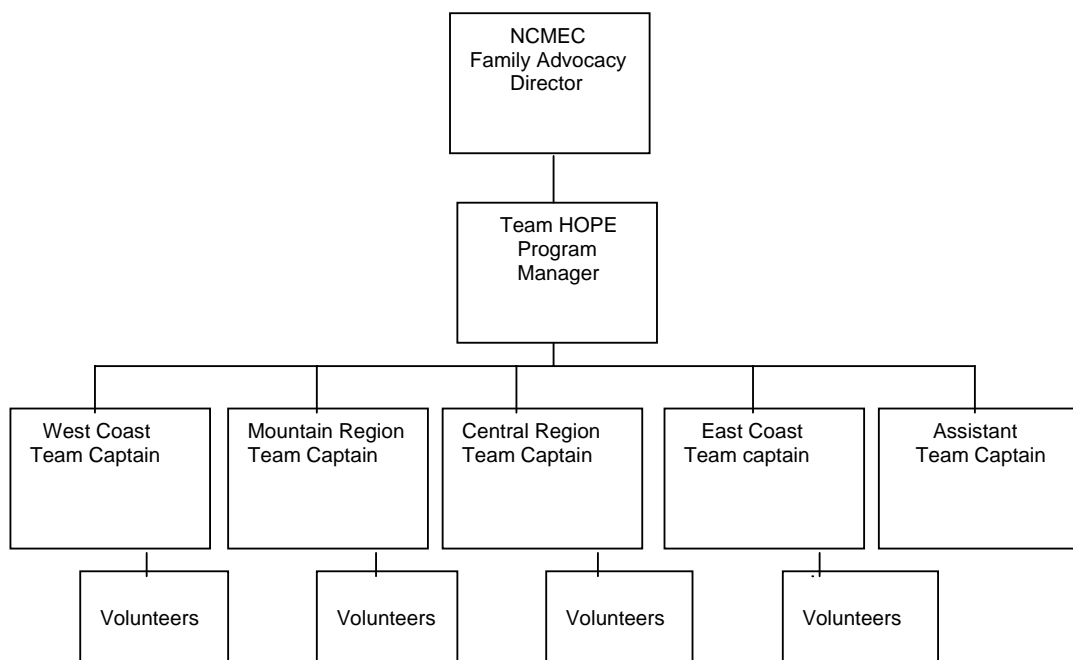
NCMEC
Family Advocacy
Director

Team HOPE
Program
Manager

West Coast
Team Captain

Mountain Region
Team Captain

Central Region
Team Captain

East Coast
Team captain

Assistant
Team Captain

Volunteers

Volunteers

Volunteers

Volunteers